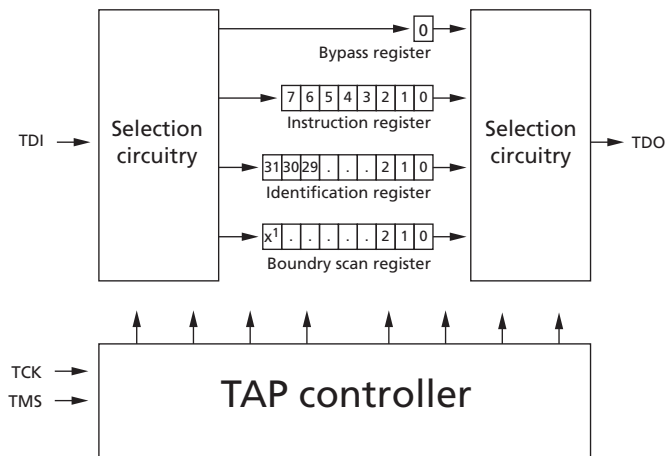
0
Bypass register

7 6 5 4 3 2 1 0
Instruction register

TDI

Selection circuitry

31 30 29 . . . 2 1 0
Identification register

Selection circuitry

TDO

$x^1$ . . . . . 2 1 0
Boundry scan register

TCK
TMS

TAP controller